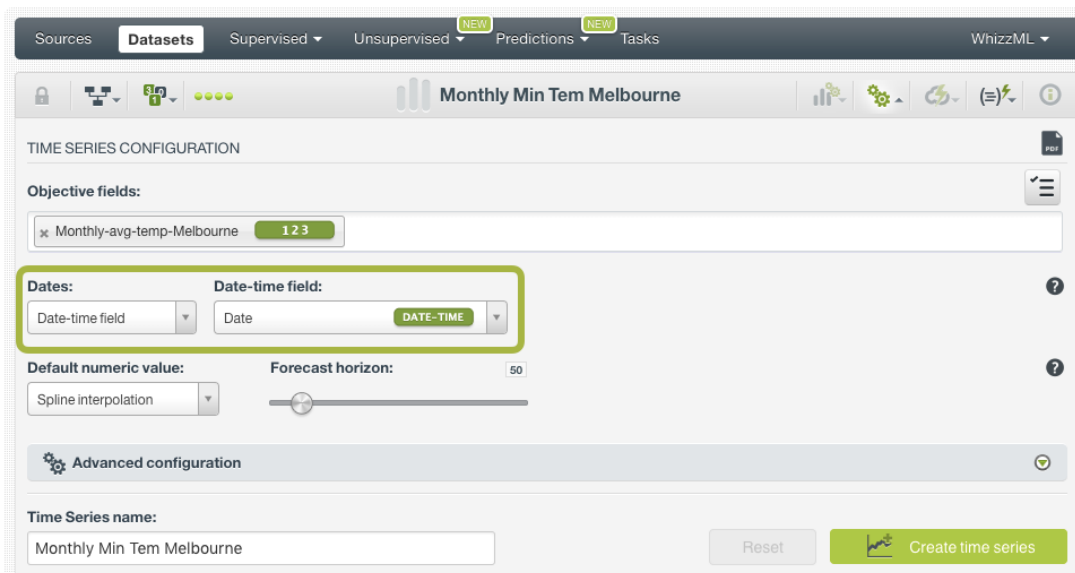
Sources Datasets Supervised Unsupervised NEW Predictions NEW Tasks WhizzML

Monthly Min Tem Melbourne

TIME SERIES CONFIGURATION

Objective fields:

× Monthly-avg-temp-Melbourne 123

Dates:
Date-time field

Date-time field:
Date DATE-TIME

Default numeric value:
Spline interpolation

Forecast horizon:
50

Advanced configuration

Time Series name:
Monthly Min Tem Melbourne

Reset

Create time series